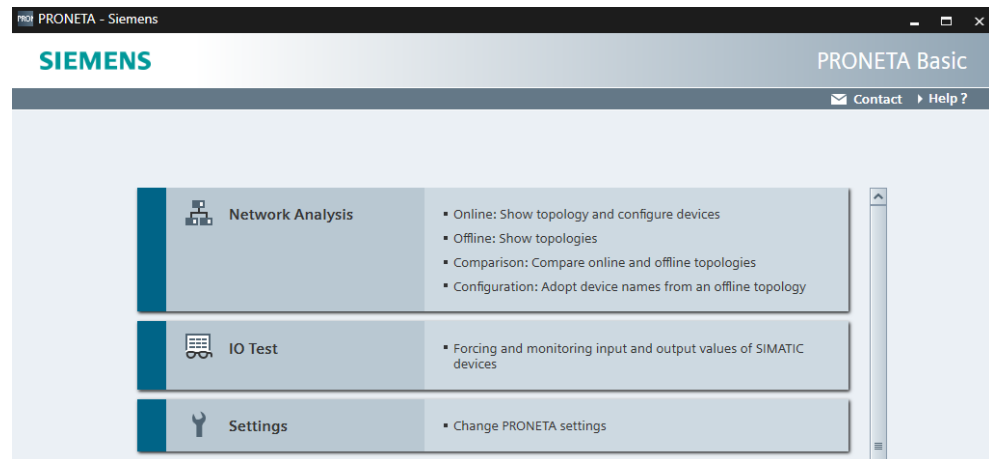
PRONETA - Siemens

SIEMENS

PRONETA Basic

Contact
Help ?

Network Analysis

▪ Online: Show topology and configure devices
▪ Offline: Show topologies
▪ Comparison: Compare online and offline topologies
▪ Configuration: Adopt device names from an offline topology

IO Test

▪ Forcing and monitoring input and output values of SIMATIC devices

Settings

▪ Change PRONETA settings